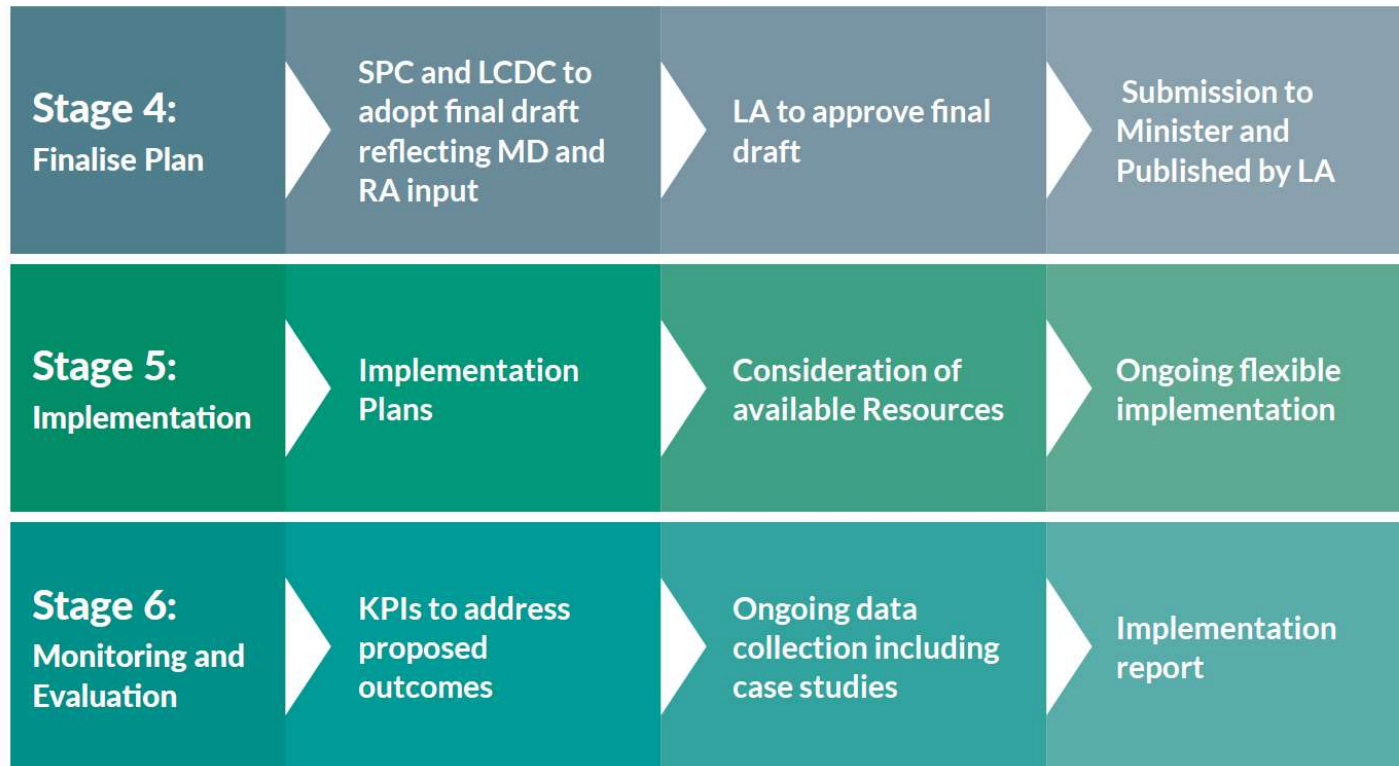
Stage 4:
Finalise Plan

SPC and LCDC to adopt final draft reflecting MD and RA input

LA to approve final draft

Submission to Minister and Published by LA

Stage 5:
Implementation

Implementation Plans

Consideration of available Resources

Ongoing flexible implementation

Stage 6:
Monitoring and Evaluation

KPIs to address proposed outcomes

Ongoing data collection including case studies

Implementation report